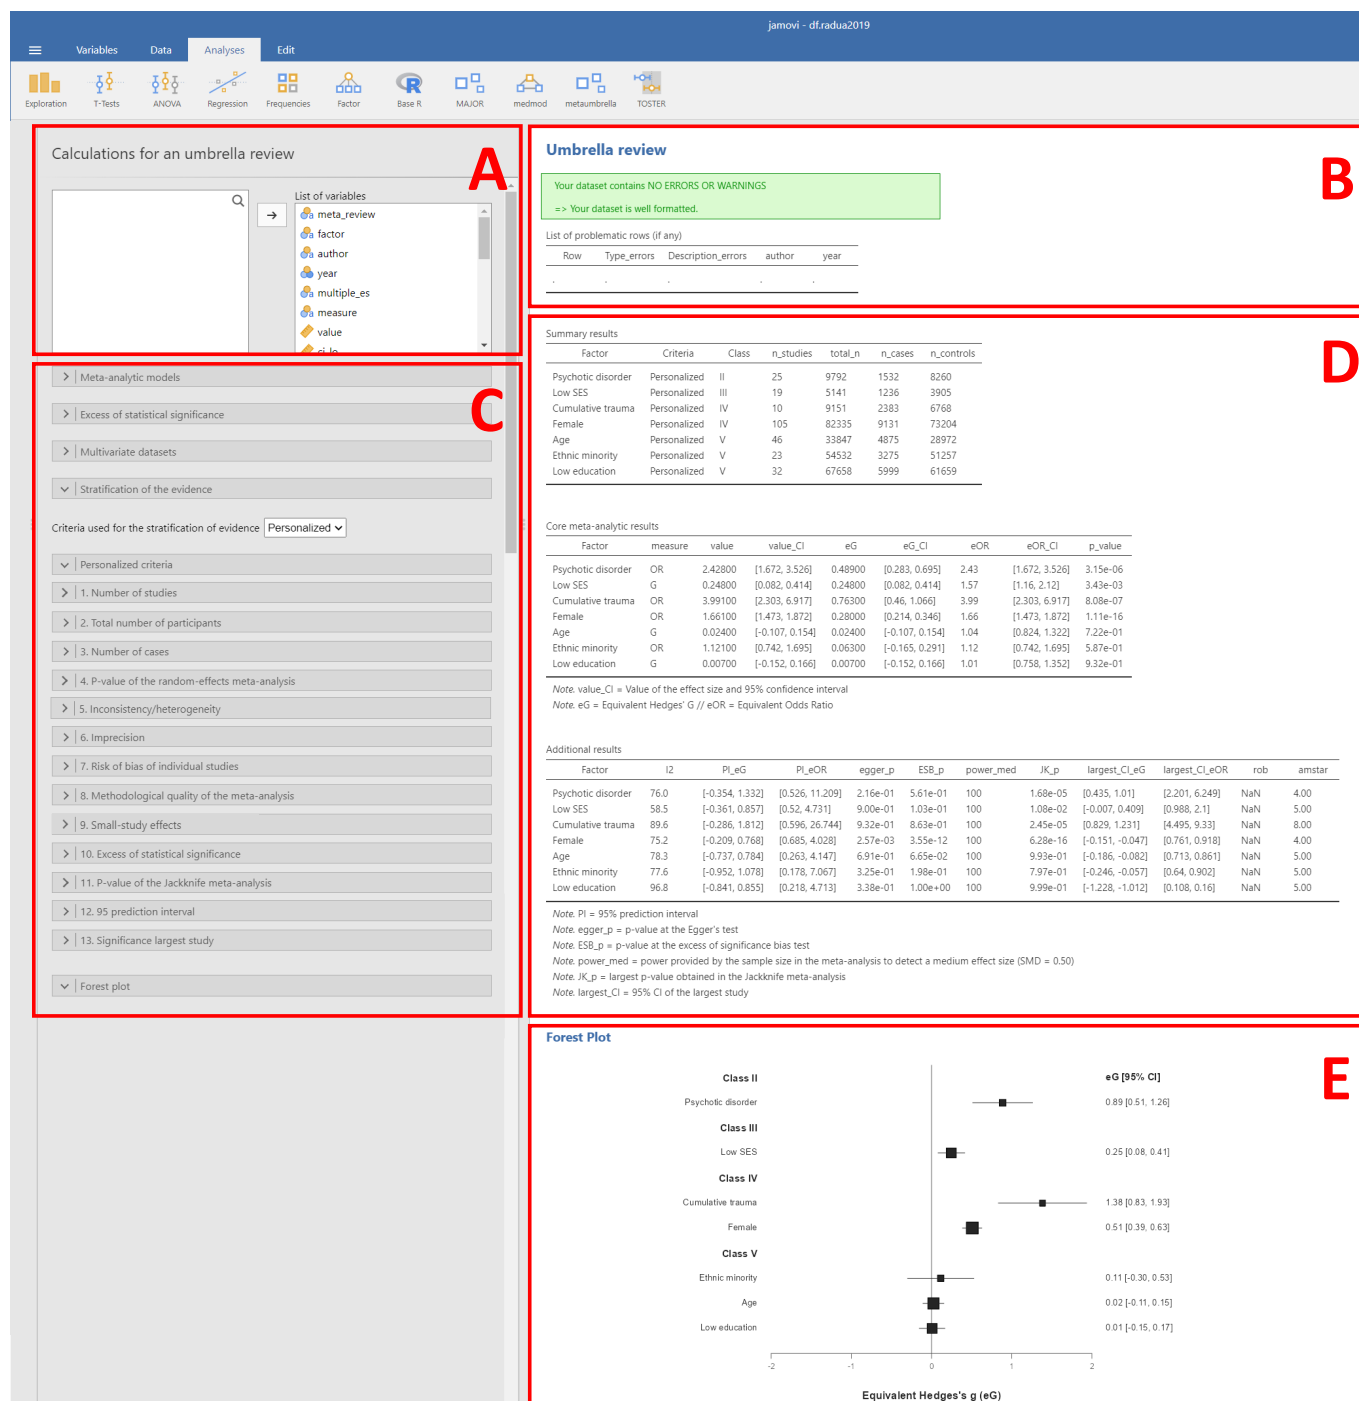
jamovi - df.radua2019

Variables Data Analyses Edit

Exploration T-Tests ANOVA Regression Frequencies Factor Base R MAJOR medmod metaumbrella TOSTER

Calculations for an umbrella review

A

List of variables
meta_review
factor
author
year
multiple_es
measure
value
ci_lo

C

Meta-analytic models
Excess of statistical significance
Multivariate datasets
Stratification of the evidence

Criteria used for the stratification of evidence Personalized

Personalized criteria
1. Number of studies
2. Total number of participants
3. Number of cases
4. P-value of the random-effects meta-analysis
5. Inconsistency/heterogeneity
6. Imprecision
7. Risk of bias of individual studies
8. Methodological quality of the meta-analysis
9. Small-study effects
10. Excess of statistical significance
11. P-value of the Jackknife meta-analysis
12. 95 prediction interval
13. Significance largest study

Forest plot

Umbrella review

B

Your dataset contains NO ERRORS OR WARNINGS
=> Your dataset is well formatted.

List of problematic rows (if any)

| Row | Type_errors | Description_errors | author | year |
|---|---|---|---|---|
| . | . | . | . | . |

D

Summary results

| Factor | Criteria | Class | n_studies | total_n | n_cases | n_controls |
|---|---|---|---|---|---|---|
| Psychotic disorder | Personalized | II | 25 | 9792 | 1532 | 8260 |
| Low SES | Personalized | III | 19 | 5141 | 1236 | 3905 |
| Cumulative trauma | Personalized | IV | 10 | 9151 | 2383 | 6768 |
| Female | Personalized | IV | 105 | 82335 | 9131 | 73204 |
| Age | Personalized | V | 46 | 33847 | 4875 | 28972 |
| Ethnic minority | Personalized | V | 23 | 54532 | 3275 | 51257 |
| Low education | Personalized | V | 32 | 67658 | 5999 | 61659 |

Core meta-analytic results

| Factor | measure | value | value_CI | eG | eG_CI | eOR | eOR_CI | p_value |
|---|---|---|---|---|---|---|---|---|
| Psychotic disorder | OR | 2.42800 | [1.672, 3.526] | 0.48900 | [0.283, 0.695] | 2.43 | [1.672, 3.526] | 3.15e-06 |
| Low SES | G | 0.24800 | [0.082, 0.414] | 0.24800 | [0.082, 0.414] | 1.57 | [1.16, 2.12] | 3.43e-03 |
| Cumulative trauma | OR | 3.99100 | [2.303, 6.917] | 0.76300 | [0.46, 1.066] | 3.99 | [2.303, 6.917] | 8.08e-07 |
| Female | OR | 1.66100 | [1.473, 1.872] | 0.28000 | [0.214, 0.346] | 1.66 | [1.473, 1.872] | 1.11e-16 |
| Age | G | 0.02400 | [-0.107, 0.154] | 0.02400 | [-0.107, 0.154] | 1.04 | [0.824, 1.322] | 7.22e-01 |
| Ethnic minority | OR | 1.12100 | [0.742, 1.695] | 0.06300 | [-0.165, 0.291] | 1.12 | [0.742, 1.695] | 5.87e-01 |
| Low education | G | 0.00700 | [-0.152, 0.166] | 0.00700 | [-0.152, 0.166] | 1.01 | [0.758, 1.352] | 9.32e-01 |

Note. value_CI = Value of the effect size and 95% confidence interval
Note. eG = Equivalent Hedges' G // eOR = Equivalent Odds Ratio

Additional results

| Factor | I2 | PI_eG | PI_eOR | egger_p | ESB_p | power_med | JK_p | largest_CI_eG | largest_CI_eOR | rob | amstar |
|---|---|---|---|---|---|---|---|---|---|---|---|
| Psychotic disorder | 76.0 | [-0.354, 1.332] | [0.526, 11.209] | 2.16e-01 | 5.61e-01 | 100 | 1.68e-05 | [0.435, 1.01] | [2.201, 6.249] | NaN | 4.00 |
| Low SES | 58.5 | [-0.361, 0.857] | [0.52, 4.731] | 9.00e-01 | 1.03e-01 | 100 | 1.08e-02 | [-0.007, 0.409] | [0.988, 2.1] | NaN | 5.00 |
| Cumulative trauma | 89.6 | [-0.286, 1.812] | [0.596, 26.744] | 9.32e-01 | 8.63e-01 | 100 | 2.45e-05 | [0.829, 1.231] | [4.495, 9.33] | NaN | 8.00 |
| Female | 75.2 | [-0.209, 0.768] | [0.685, 4.028] | 2.57e-03 | 3.55e-12 | 100 | 6.28e-16 | [-0.151, -0.047] | [0.761, 0.918] | NaN | 4.00 |
| Age | 78.3 | [-0.737, 0.784] | [0.263, 4.147] | 6.91e-01 | 6.65e-02 | 100 | 9.93e-01 | [-0.186, -0.082] | [0.713, 0.861] | NaN | 5.00 |
| Ethnic minority | 77.6 | [-0.952, 1.078] | [0.178, 7.067] | 3.25e-01 | 1.98e-01 | 100 | 7.97e-01 | [-0.246, -0.057] | [0.64, 0.902] | NaN | 5.00 |
| Low education | 96.8 | [-0.841, 0.855] | [0.218, 4.713] | 3.38e-01 | 1.00e+00 | 100 | 9.99e-01 | [-1.228, -1.012] | [0.108, 0.16] | NaN | 5.00 |

Note. PI = 95% prediction interval
Note. egger_p = p-value at the Egger's test
Note. ESB_p = p-value at the excess of significance bias test
Note. power_med = power provided by the sample size in the meta-analysis to detect a medium effect size (SMD = 0.50)
Note. JK_p = largest p-value obtained in the Jackknife meta-analysis
Note. largest_CI = 95% CI of the largest study

Forest Plot

E

Class II
Psychotic disorder
Class III
Low SES
Class IV
Cumulative trauma
Female
Class V
Ethnic minority
Age
Low education

eG [95% CI]
0.89 [0.51, 1.26]
0.25 [0.08, 0.41]
1.38 [0.83, 1.93]
0.51 [0.39, 0.63]
0.11 [-0.30, 0.53]
0.02 [-0.11, 0.15]
0.01 [-0.15, 0.17]

-2 -1 0 1 2

Equivalent Hedges's g (eG)